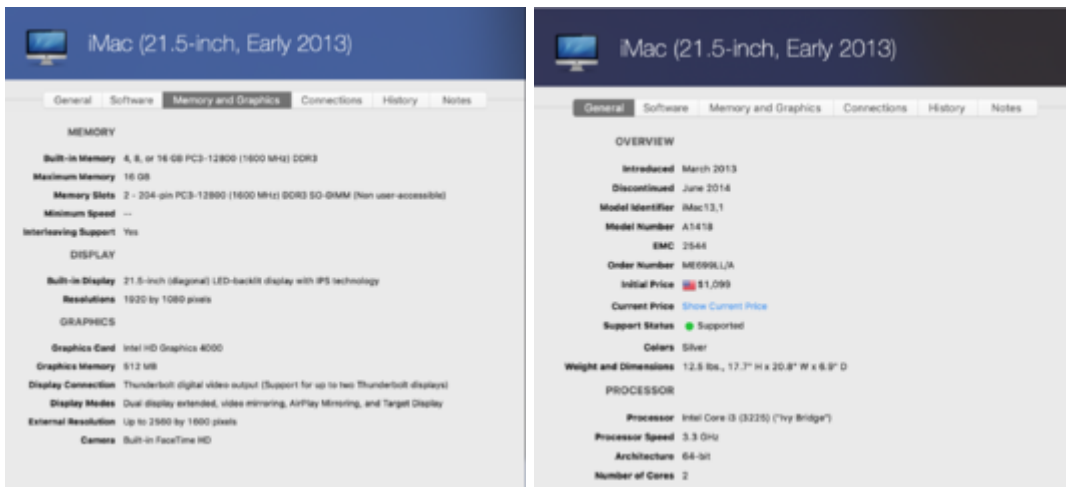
iMac (21.5-inch, Early 2013)

General | Software | Memory and Graphics | Connections | History | Notes

MEMORY

| | |
|---|---|
| Built-in Memory | 4, 8, or 16 GB PC3-12800 (1600 MHz) DDR3 |
| Maximum Memory | 16 GB |
| Memory Slots | 2 - 204-pin PC3-12800 (1600 MHz) DDR3 SO-DIMM (Non user-accessible) |
| Minimum Speed | -- |
| Interleaving Support | Yes |

DISPLAY

| | |
|---|---|
| Built-in Display | 21.5-inch (diagonal) LED-backlit display with IPS technology |
| Resolutions | 1920 by 1080 pixels |

GRAPHICS

| | |
|---|---|
| Graphics Card | Intel HD Graphics 4000 |
| Graphics Memory | 512 MB |
| Display Connection | Thunderbolt digital video output (Support for up to two Thunderbolt displays) |
| Display Modes | Dual display extended, video mirroring, AirPlay Mirroring, and Target Display |
| External Resolution | Up to 2560 by 1600 pixels |
| Camera | Built-in FaceTime HD |

iMac (21.5-inch, Early 2013)

General | Software | Memory and Graphics | Connections | History | Notes

OVERVIEW

| | |
|---|---|
| Introduced | March 2013 |
| Discontinued | June 2014 |
| Model Identifier | iMac13,1 |
| Model Number | A1418 |
| EMC | 2544 |
| Order Number | ME699LL/A |
| Initial Price | $1,099 |
| Current Price | Show Current Price |
| Support Status | Supported |
| Colors | Silver |
| Weight and Dimensions | 12.5 lbs., 17.7" H x 20.8" W x 6.9" D |

PROCESSOR

| | |
|---|---|
| Processor | Intel Core i3 (3225) ("Ivy Bridge") |
| Processor Speed | 3.3 GHz |
| Architecture | 64-bit |
| Number of Cores | 2 |